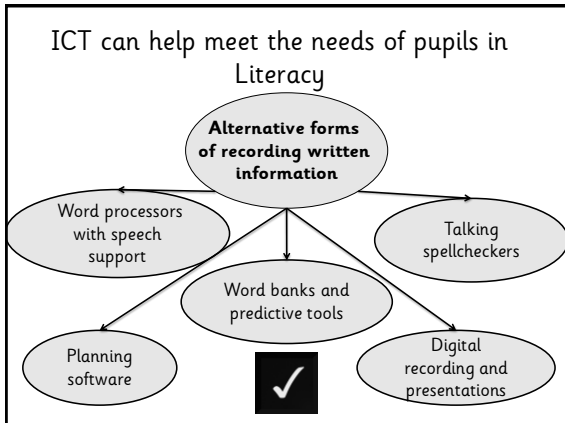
ICT can help meet the needs of pupils in Literacy

Alternative forms of recording written information

Word processors with speech support

Talking spellcheckers

Word banks and predictive tools

Planning software

Digital recording and presentations

✓